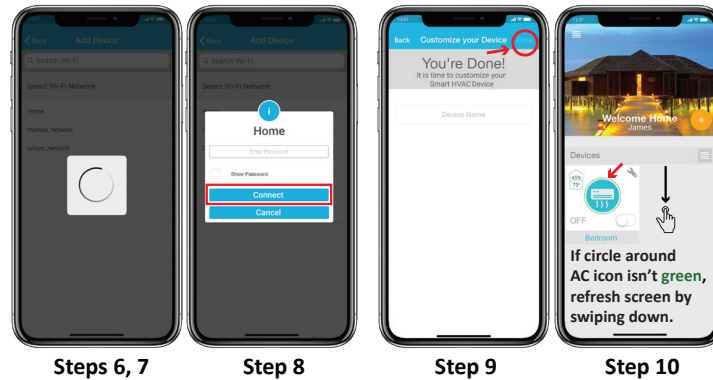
Back Add Device

Search Wi-Fi

Select Wi-Fi Network

Home

thomas_network

sunum_network

Back Add Device

Search Wi-Fi

Select Wi-Fi Network

i

Home

Enter Password

Show Password

Connect

Cancel

Back Customize your Device

You're Done!

It is time to customize your Smart HVAC Device

Device Name

Welcome Home

James

Devices

45%

75°

OFF

Bedroom

If circle around AC icon isn't green, refresh screen by swiping down.

Steps 6, 7

Step 8

Step 9

Step 10